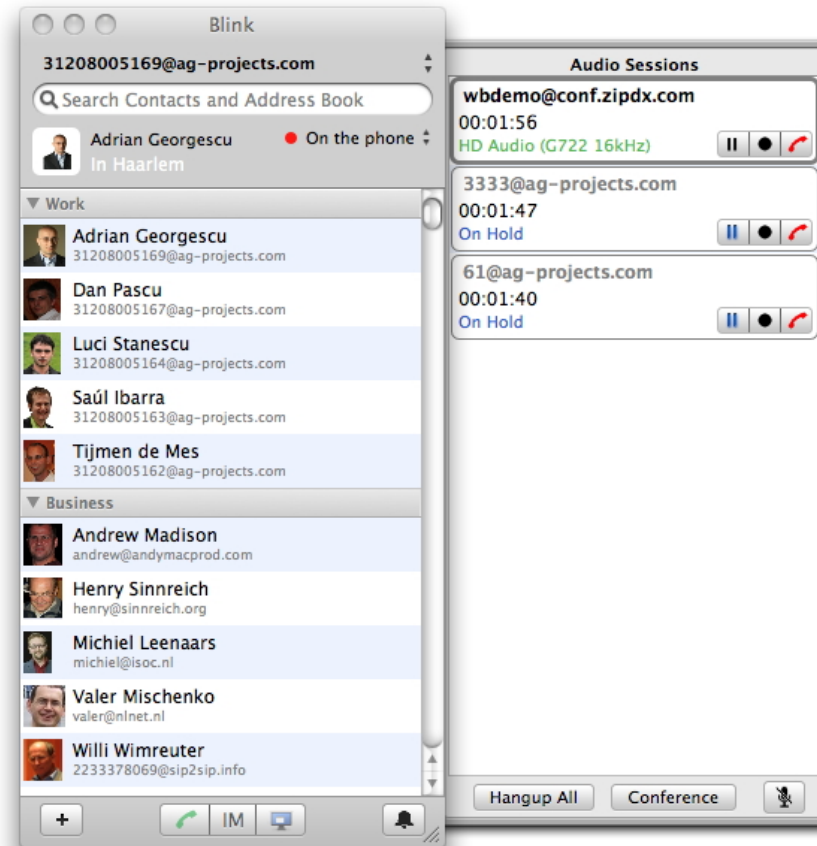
Blink

31208005169@ag-projects.com

Search Contacts and Address Book

Adrian Georgescu
In Haarlem
On the phone

Work

Adrian Georgescu
31208005169@ag-projects.com

Dan Pascu
31208005167@ag-projects.com

Luci Stanescu
31208005164@ag-projects.com

Saúl Ibarra
31208005163@ag-projects.com

Tijmen de Mes
31208005162@ag-projects.com

Business

Andrew Madison
andrew@andymacprod.com

Henry Sinnreich
henry@sinnreich.org

Michiel Leenaars
michiel@isoc.nl

Valer Mischenko
valer@nlnet.nl

Willi Wimreuter
2233378069@sip2sip.info

+
IM

Audio Sessions

wbdemo@conf.zipdx.com
00:01:56
HD Audio (G722 16kHz)

3333@ag-projects.com
00:01:47
On Hold

61@ag-projects.com
00:01:40
On Hold

Hangup All
Conference